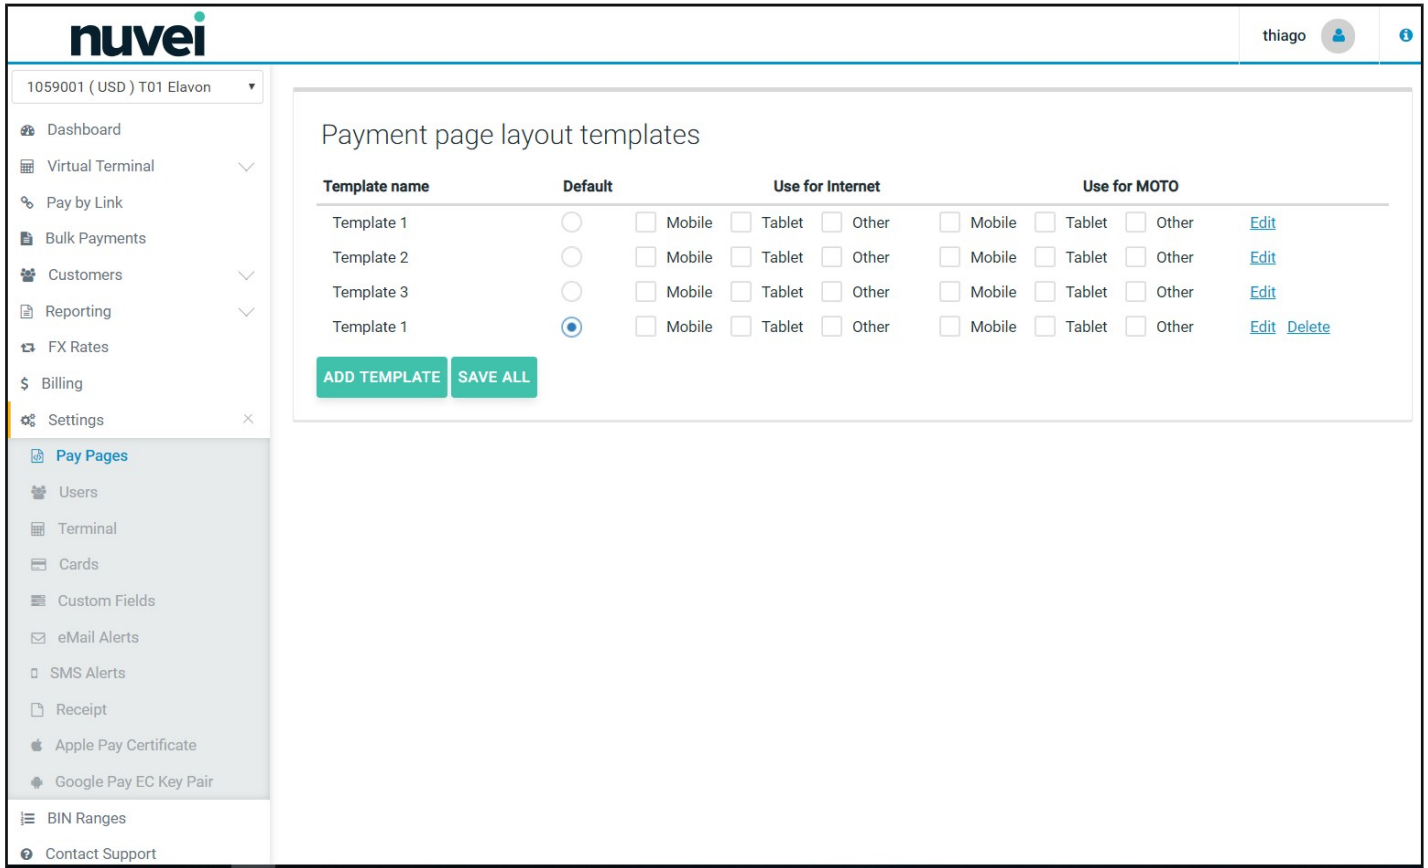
nuvei

thiago

1059001 ( USD ) T01 Elavon

Dashboard
Virtual Terminal
Pay by Link
Bulk Payments
Customers
Reporting
FX Rates
$ Billing
Settings
Pay Pages
Users
Terminal
Cards
Custom Fields
eMail Alerts
SMS Alerts
Receipt
Apple Pay Certificate
Google Pay EC Key Pair
BIN Ranges
Contact Support

Payment page layout templates

| Template name | Default | Use for Internet | | | Use for MOTO | | | |
|---|---|---|---|---|---|---|---|---|
| Template 1 | | Mobile | Tablet | Other | Mobile | Tablet | Other | Edit |
| Template 2 | | Mobile | Tablet | Other | Mobile | Tablet | Other | Edit |
| Template 3 | | Mobile | Tablet | Other | Mobile | Tablet | Other | Edit |
| Template 1 | | Mobile | Tablet | Other | Mobile | Tablet | Other | Edit Delete |

ADD TEMPLATE SAVE ALL